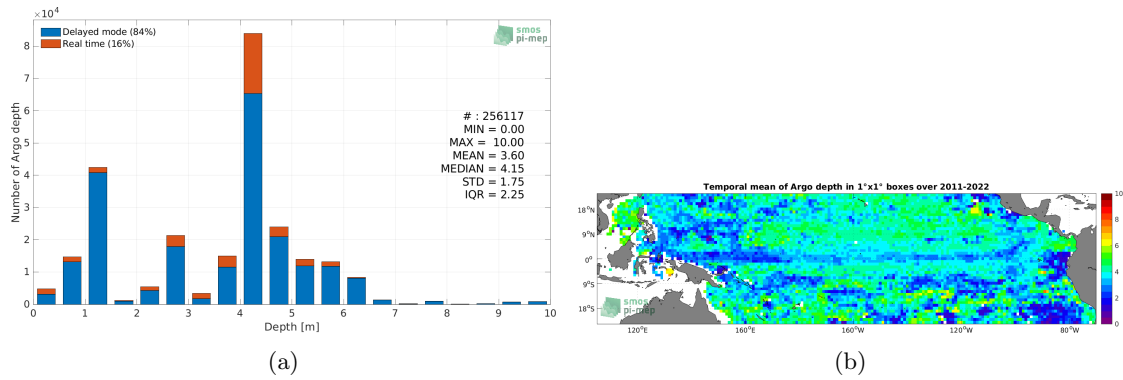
$\times 10^4$

Delayed mode (84%)
Real time (16%)

smos
pi-mep

# : 256117
MIN = 0.00
MAX = 10.00
MEAN = 3.60
MEDIAN = 4.15
STD = 1.75
IQR = 2.25

Number of Argo depth

8
7
6
5
4
3
2
1
0

0 1 2 3 4 5 6 7 8 9 10

Depth [m]

(a)

Temporal mean of Argo depth in 1°x1° boxes over 2011-2022

18°N
9°N
0°
9°S
18°S

120°E 160°E 160°W 120°W 80°W

10
8
6
4
2
0

smos
pi-mep

(b)